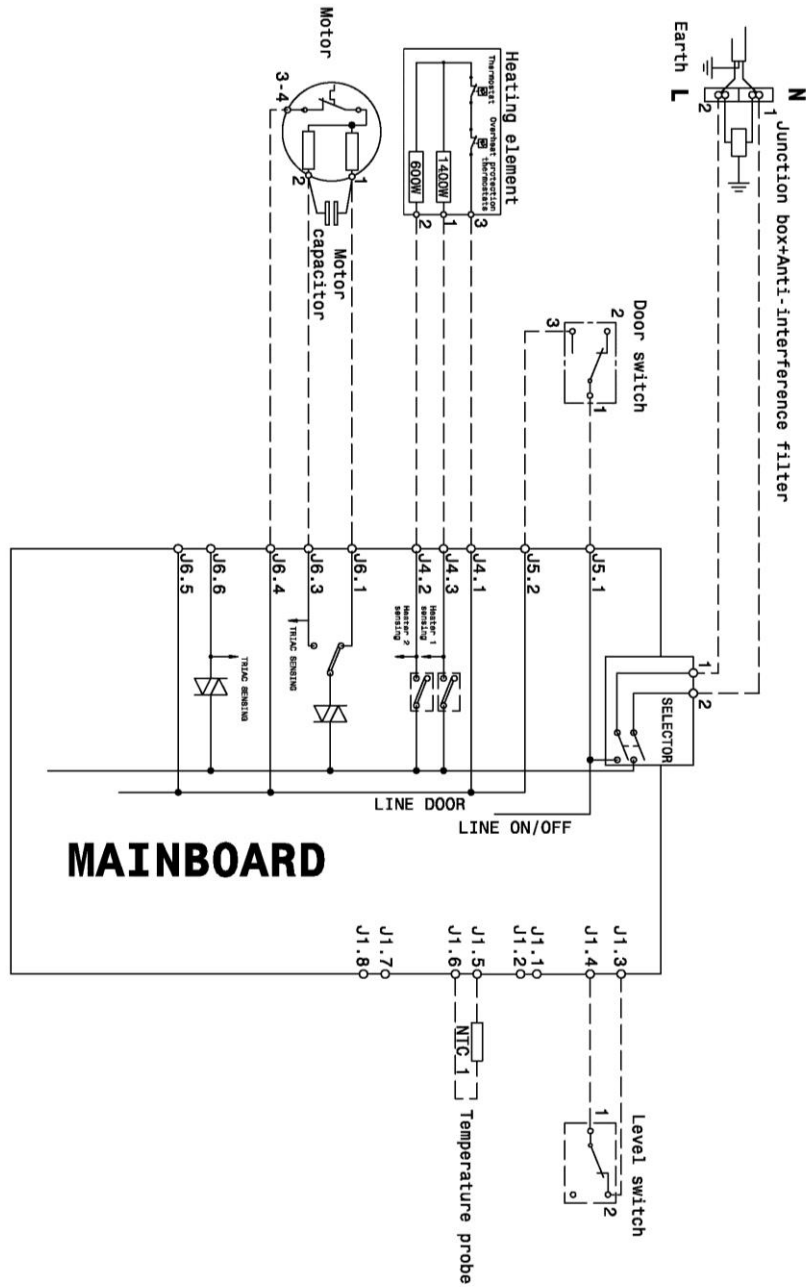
N
L
Earth
1
2
Junction box+Anti-interference filter

Heating element
Thermostat
Overheat protection thermostate
1400W
600W
3
1
2

Motor
3-4
2
1
Motor capacitor

Door switch
2
3
1

J5.1
J5.2
J4.1
J4.3
J4.2
J6.1
J6.3
J6.4
J6.6
J6.5

Heater 1 sensing
Heater 2 sensing
TRIAC SENSING
TRIAC SENSING

1
2
SELECTOR

LINE DOOR
LINE ON/OFF

MAINBOARD

J1.3
J1.4
J1.1
J1.2
J1.5
J1.6
J1.7
J1.8

NTC 1
Temperature probe

1
2
Level switch